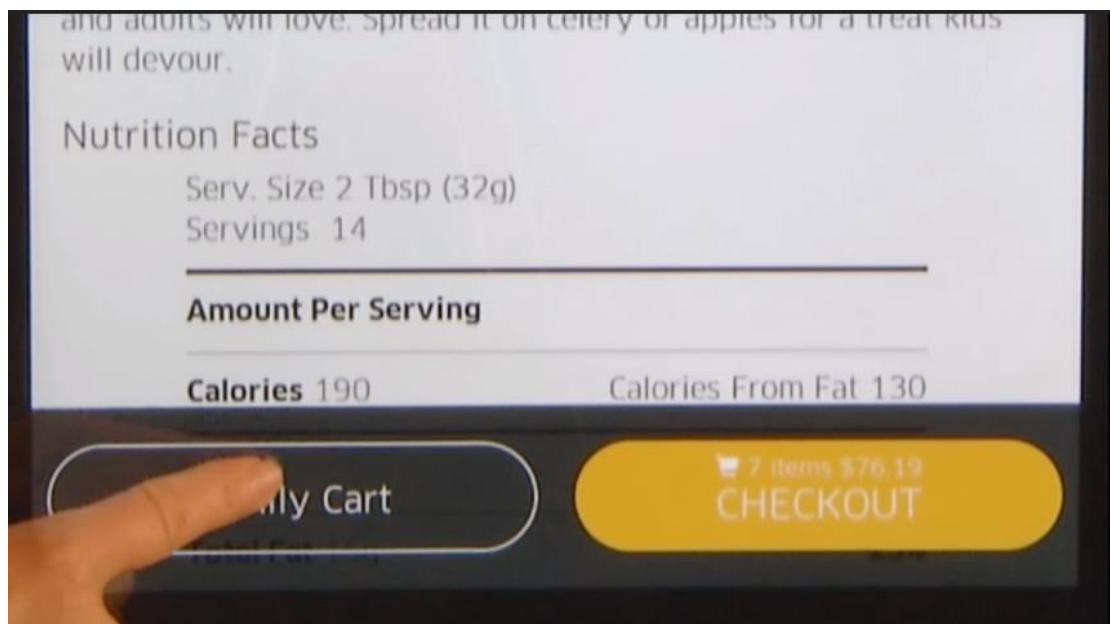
and adults will love. Spread it on celery or apples for a treat kids will devour.

Nutrition Facts

Serv. Size 2 Tbsp (32g)
Servings 14

Amount Per Serving

Calories 190 Calories From Fat 130

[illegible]ly Cart

7 items $76.19
CHECKOUT

Total Fat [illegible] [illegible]